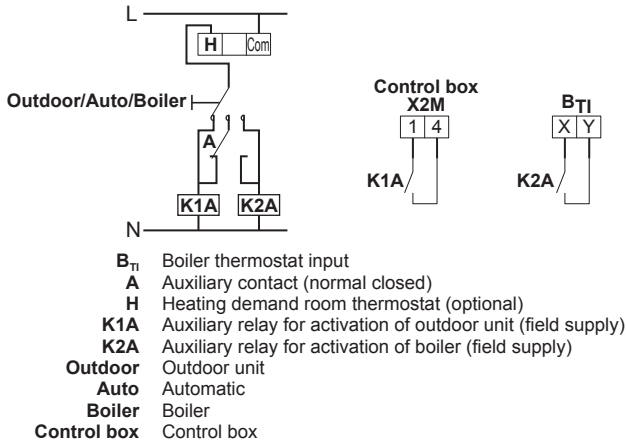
L
H
Com
Outdoor/Auto/Boiler
A
K1A
K2A
N

Control box
X2M
1 4
K1A

$B_{TI}$
X Y
K2A

$B_{TI}$ Boiler thermostat input
A Auxiliary contact (normal closed)
H Heating demand room thermostat (optional)
K1A Auxiliary relay for activation of outdoor unit (field supply)
K2A Auxiliary relay for activation of boiler (field supply)
Outdoor Outdoor unit
Auto Automatic
Boiler Boiler
Control box Control box